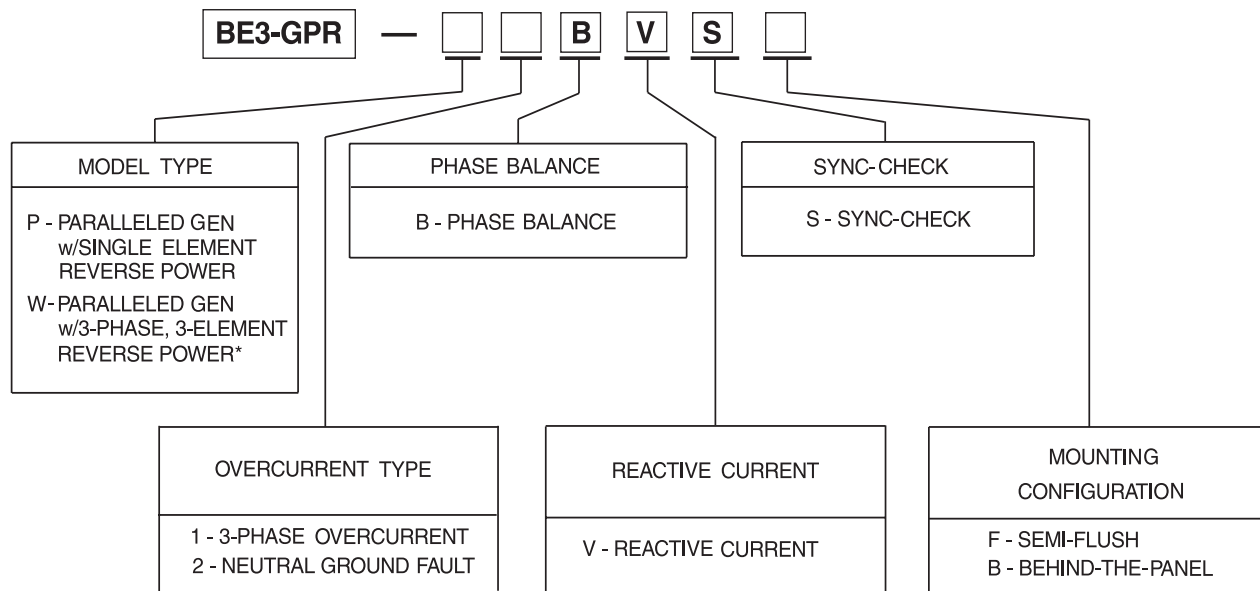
BE3-GPR — B V S

MODEL TYPE

P - PARALLELED GEN w/SINGLE ELEMENT REVERSE POWER

W - PARALLELED GEN w/3-PHASE, 3-ELEMENT REVERSE POWER*

PHASE BALANCE

B - PHASE BALANCE

SYNC-CHECK

S - SYNC-CHECK

OVERCURRENT TYPE

1 - 3-PHASE OVERCURRENT
2 - NEUTRAL GROUND FAULT

REACTIVE CURRENT

V - REACTIVE CURRENT

MOUNTING CONFIGURATION

F - SEMI-FLUSH
B - BEHIND-THE-PANEL